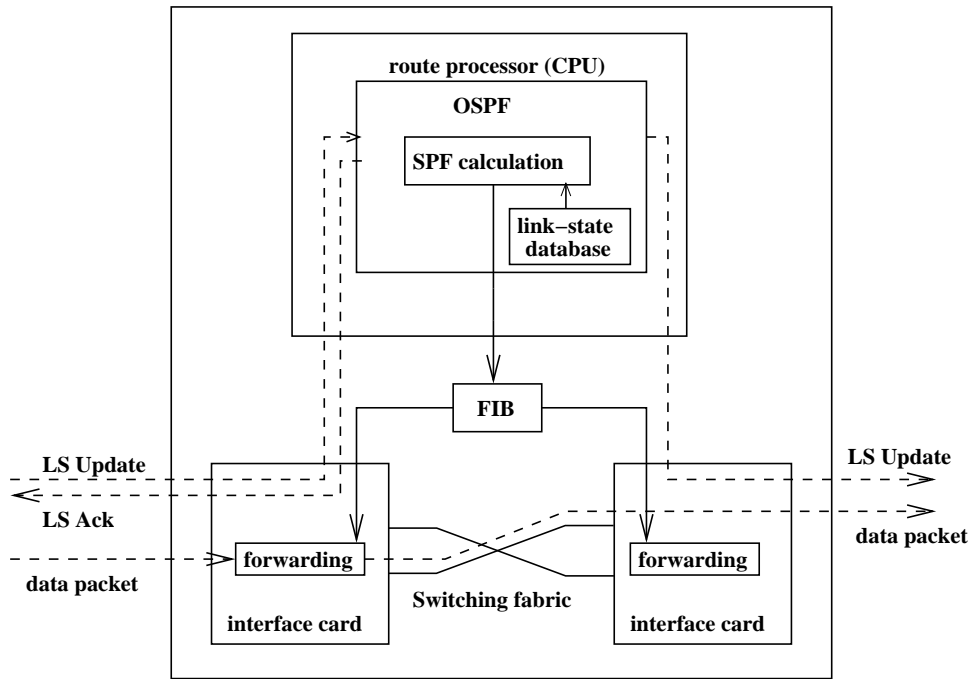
route processor (CPU)

OSPF

SPF calculation

link−state database

FIB

LS Update

LS Ack

data packet

forwarding

interface card

Switching fabric

LS Update

data packet

forwarding

interface card